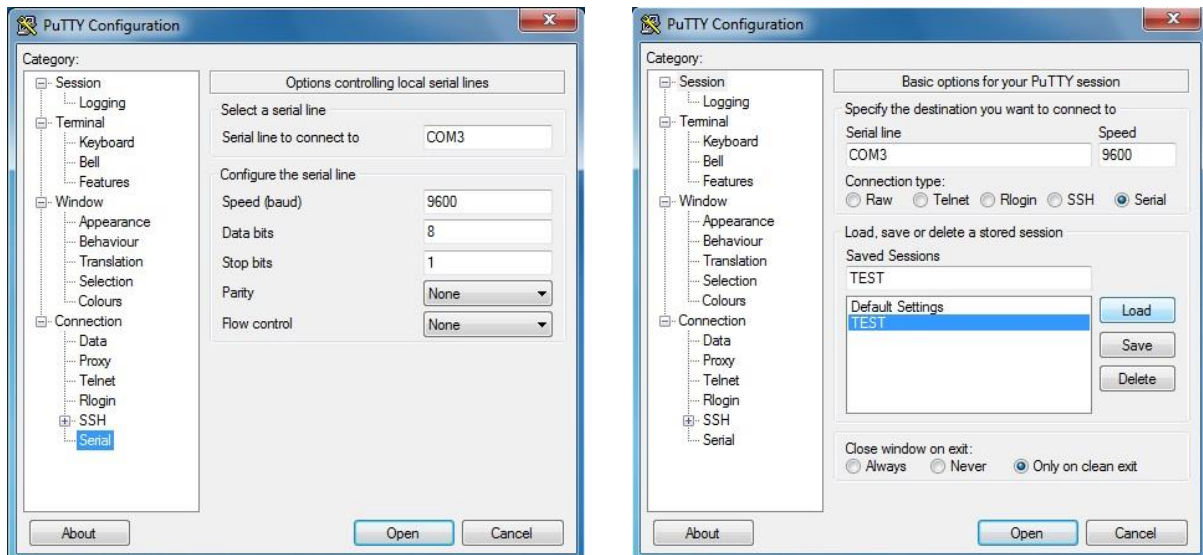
PuTTY Configuration

Category:
Session
Logging
Terminal
Keyboard
Bell
Features
Window
Appearance
Behaviour
Translation
Selection
Colours
Connection
Data
Proxy
Telnet
Rlogin
SSH
Serial

Options controlling local serial lines

Select a serial line
Serial line to connect to COM3

Configure the serial line
Speed (baud) 9600
Data bits 8
Stop bits 1
Parity None
Flow control None

About
Open
Cancel

PuTTY Configuration

Category:
Session
Logging
Terminal
Keyboard
Bell
Features
Window
Appearance
Behaviour
Translation
Selection
Colours
Connection
Data
Proxy
Telnet
Rlogin
SSH
Serial

Basic options for your PuTTY session

Specify the destination you want to connect to
Serial line
COM3
Speed
9600
Connection type:
Raw Telnet Rlogin SSH Serial

Load, save or delete a stored session
Saved Sessions
TEST
Default Settings
TEST
Load
Save
Delete

Close window on exit:
Always Never Only on clean exit

About
Open
Cancel